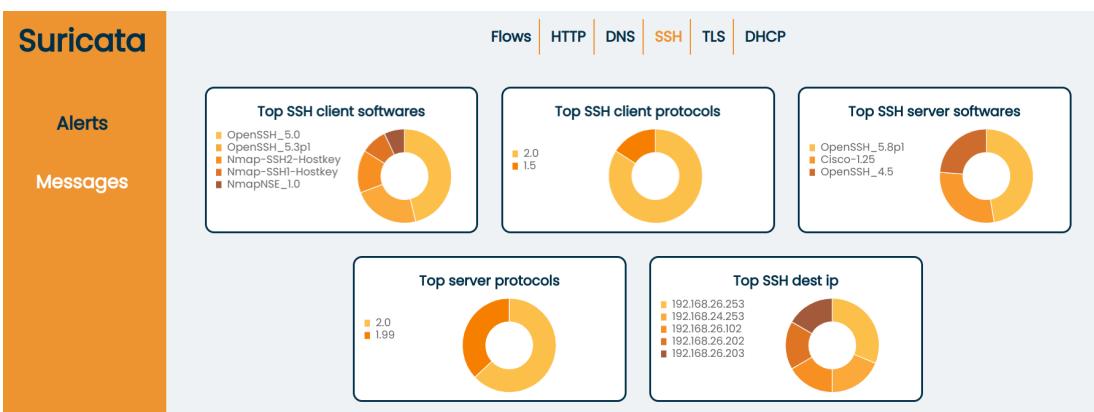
Suricata

Alerts

Messages

Flows | HTTP | DNS | SSH | TLS | DHCP

Top SSH client softwares

OpenSSH_5.0
OpenSSH_5.3p1
Nmap-SSH2-Hostkey
Nmap-SSH1-Hostkey
NmapNSE_1.0

Top SSH client protocols

2.0
1.5

Top SSH server softwares

OpenSSH_5.8p1
Cisco-1.25
OpenSSH_4.5

Top server protocols

2.0
1.99

Top SSH dest ip

192.168.26.253
192.168.24.253
192.168.26.102
192.168.26.202
192.168.26.203